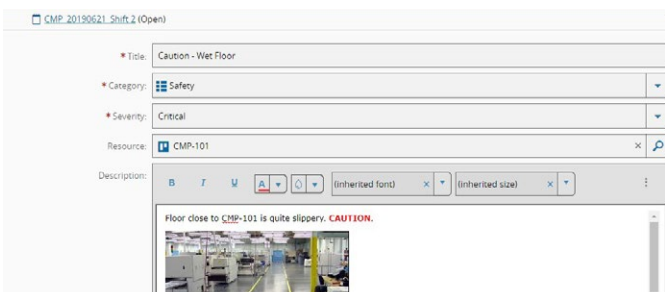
CMP 20190621 Shift 2 (Open)

* Title: Caution - Wet Floor

* Category: Safety

* Severity: Critical

Resource: CMP-101

Description:

B I U A (inherited font) (inherited size)

Floor close to CMP-101 is quite slippery. CAUTION.